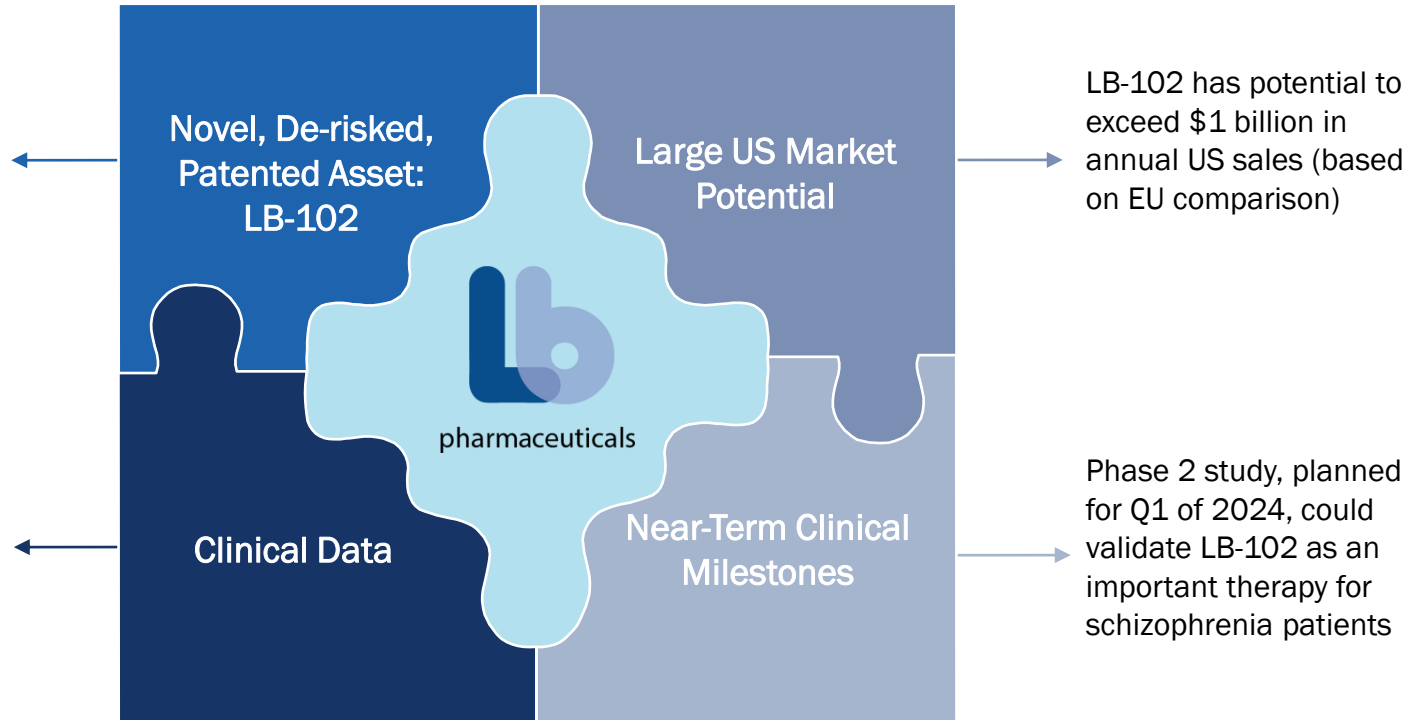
Novel, De-risked, Patented Asset: LB-102

Large US Market Potential

LB-102 has potential to exceed \$1 billion in annual US sales (based on EU comparison)

Lb

pharmaceuticals

Clinical Data

Near-Term Clinical Milestones

Phase 2 study, planned for Q1 of 2024, could validate LB-102 as an important therapy for schizophrenia patients